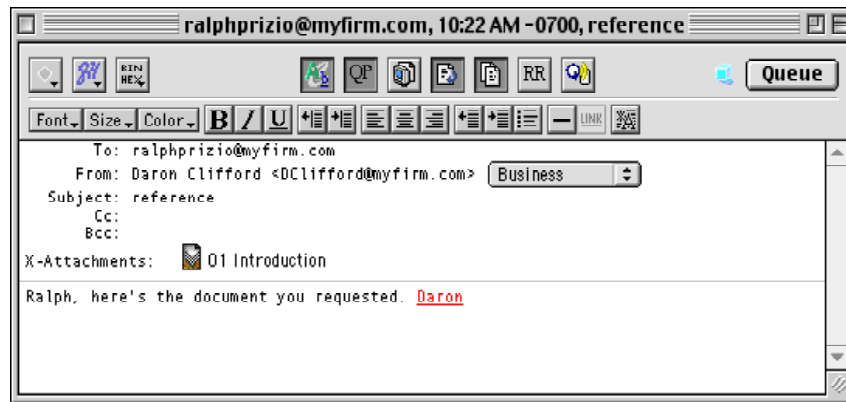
ralphprizio@myfirm.com, 10:22 AM -0700, reference

BIN HEX

QP

RR

Queue

Font Size Color B I U

LINK

To: ralphprizio@myfirm.com
From: Daron Clifford <DClifford@myfirm.com>
Business
Subject: reference
Cc:
Bcc:
X-Attachments: 01 Introduction

Ralph, here's the document you requested. Daron